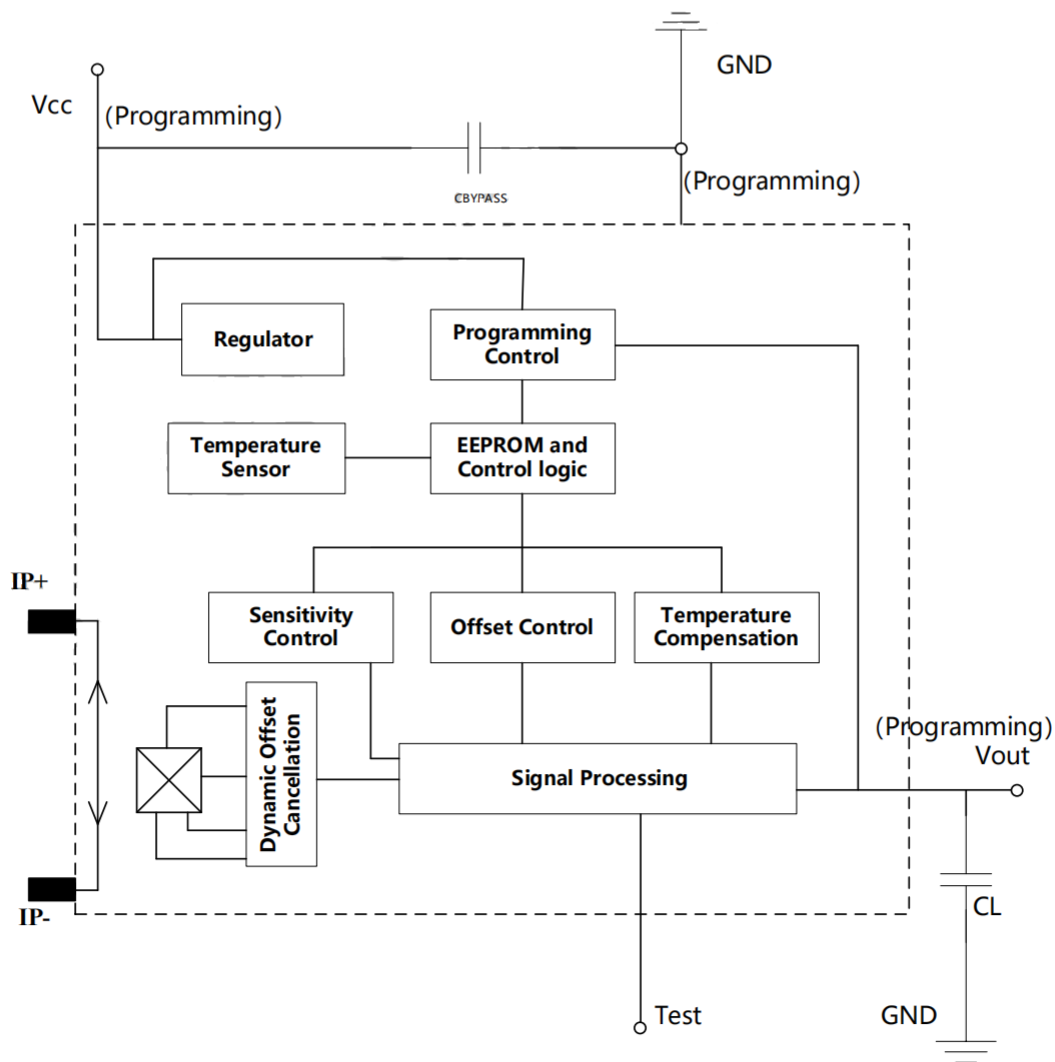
GND

Vcc

(Programming)

CBYPASS

(Programming)

Regulator

Programming Control

Temperature Sensor

EEPROM and Control logic

IP+

Sensitivity Control

Offset Control

Temperature Compensation

Dynamic Offset Cancellation

(Programming) Vout

Signal Processing

IP-

CL

Test

GND